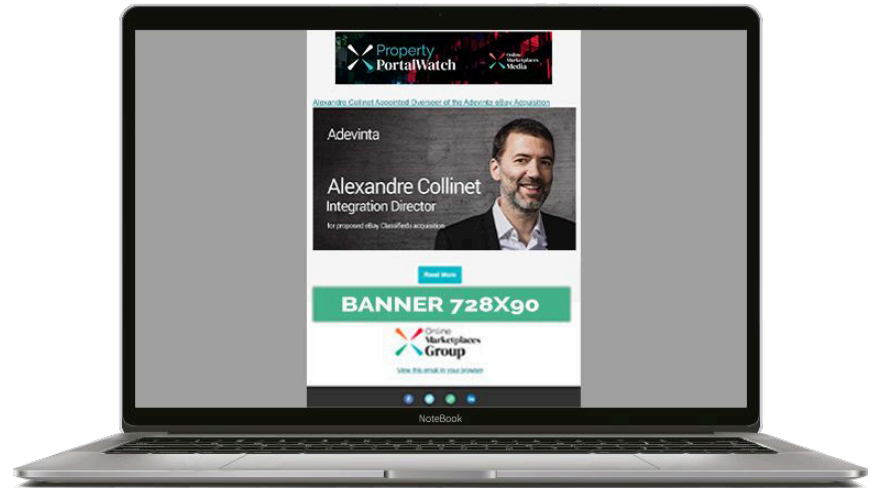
Property PortalWatch

Online Marketplaces Media

Alexandre Collinet Appointed Overseer of the Adevinta eBay Acquisition

Adevinta

Alexandre Collinet
Integration Director
for proposed eBay Classifieds acquisition

Read More

BANNER 728X90

Online Marketplaces Group

View this email in your browser

NoteBook